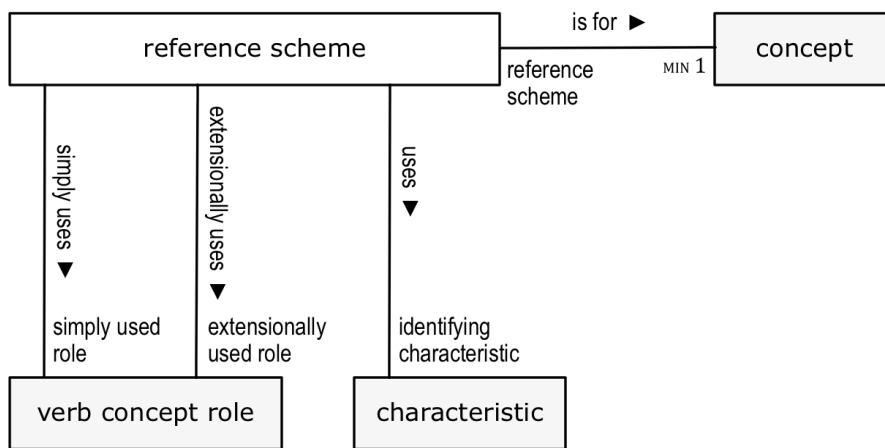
reference scheme

is for ►

concept

reference scheme

MIN 1

simply uses ▼

extensionally uses ▼

uses ▼

simply used role

extensionally used role

identifying characteristic

verb concept role

characteristic